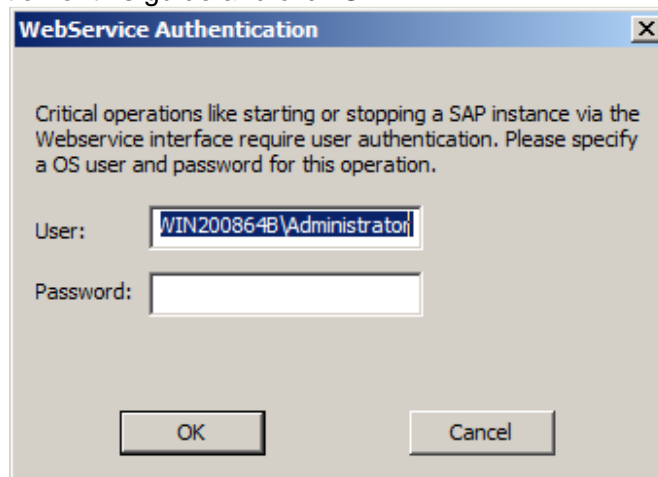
WebService Authentication

Critical operations like starting or stopping a SAP instance via the Webservice interface require user authentication. Please specify a OS user and password for this operation.

User: WIN200864B\Administrator

Password:

OK

Cancel